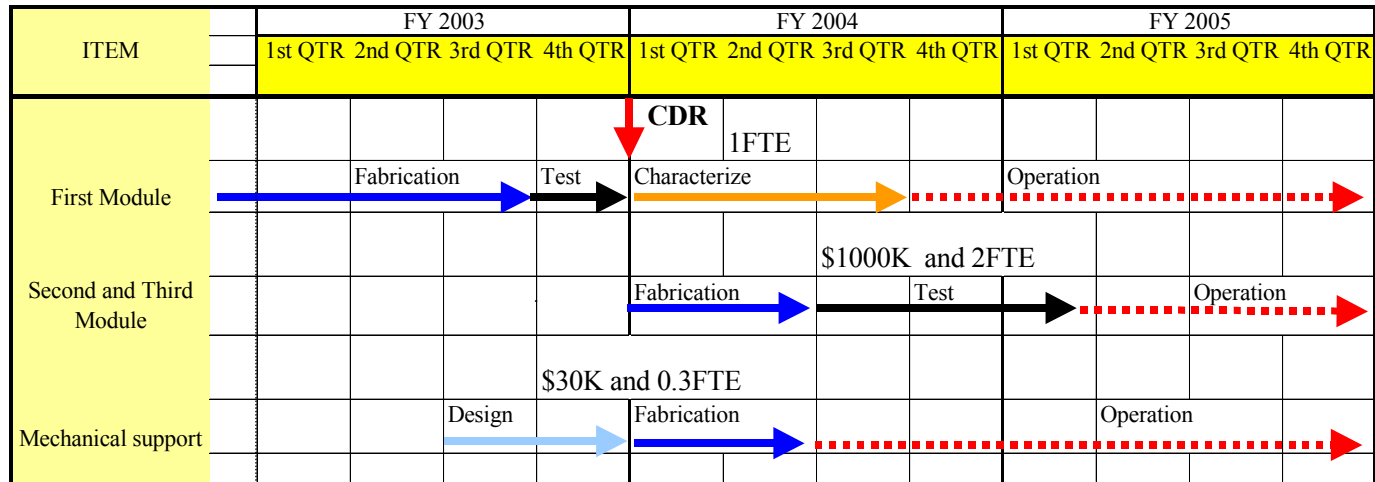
| ITEM | FY 2003 | | | | FY 2004 | | | | FY 2005 | | | |
|---|---|---|---|---|---|---|---|---|---|---|---|---|
| | 1st QTR | 2nd QTR | 3rd QTR | 4th QTR | 1st QTR | 2nd QTR | 3rd QTR | 4th QTR | 1st QTR | 2nd QTR | 3rd QTR | 4th QTR |

CDR

1FTE

First Module: Fabrication, Test, Characterize, Operation

$1000K and 2FTE

Second and Third Module: Fabrication, Test, Operation

$30K and 0.3FTE

Mechanical support: Design, Fabrication, Operation